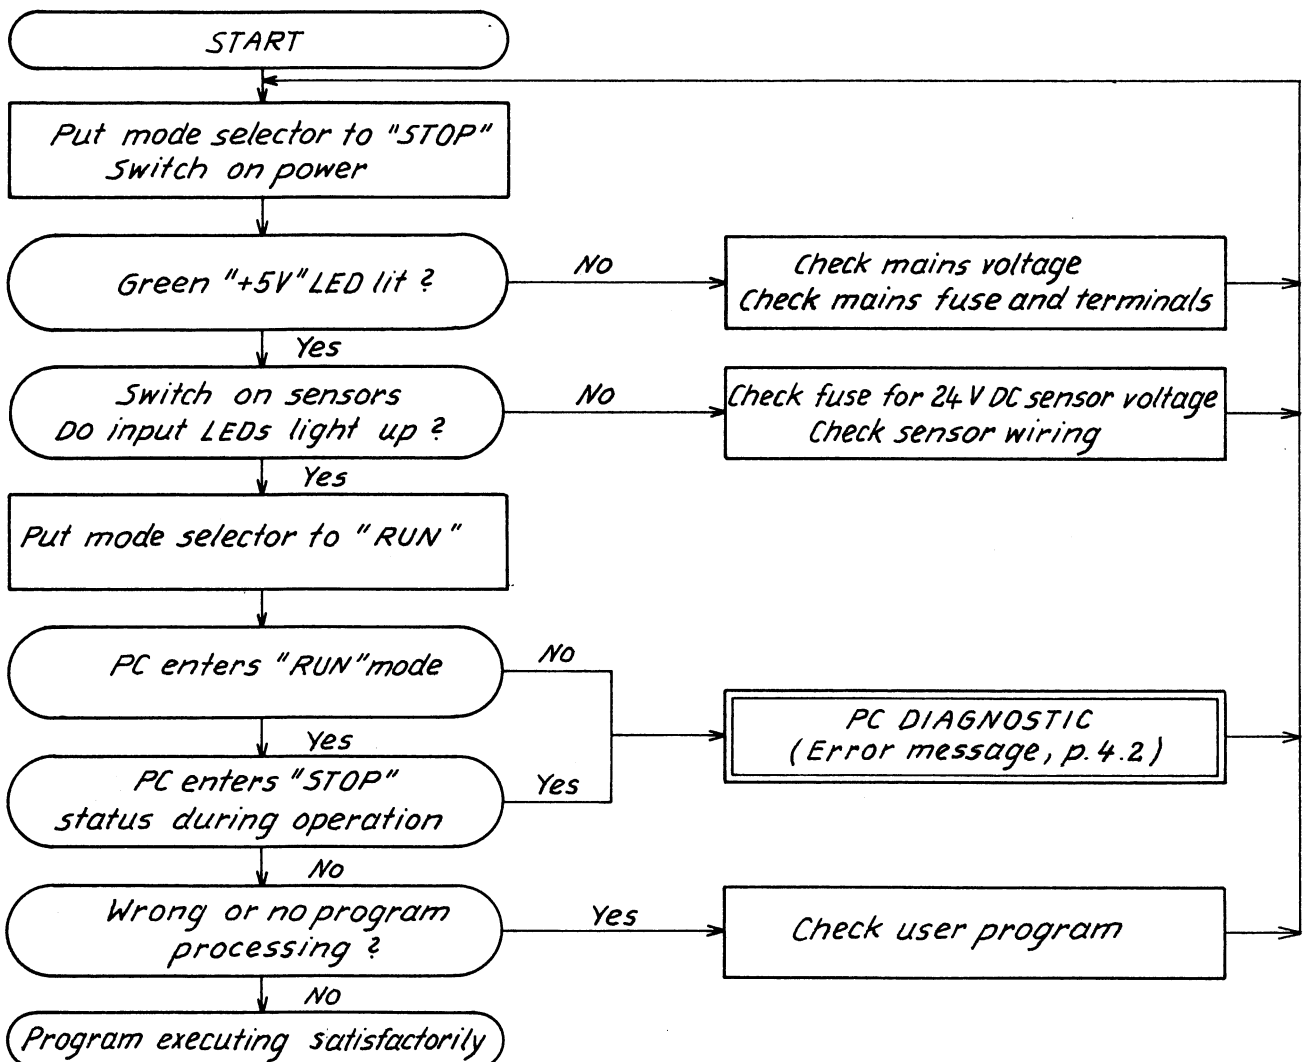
START

Put mode selector to "STOP"
Switch on power

Green "+5V" LED lit ?

No

Check mains voltage
Check mains fuse and terminals

Yes

Switch on sensors
Do input LEDs light up ?

No

Check fuse for 24 V DC sensor voltage
Check sensor wiring

Yes

Put mode selector to "RUN"

PC enters "RUN" mode

No

PC DIAGNOSTIC
(Error message, p. 4.2)

Yes

PC enters "STOP" status during operation

Yes

No

Wrong or no program processing ?

Yes

Check user program

No

Program executing satisfactorily